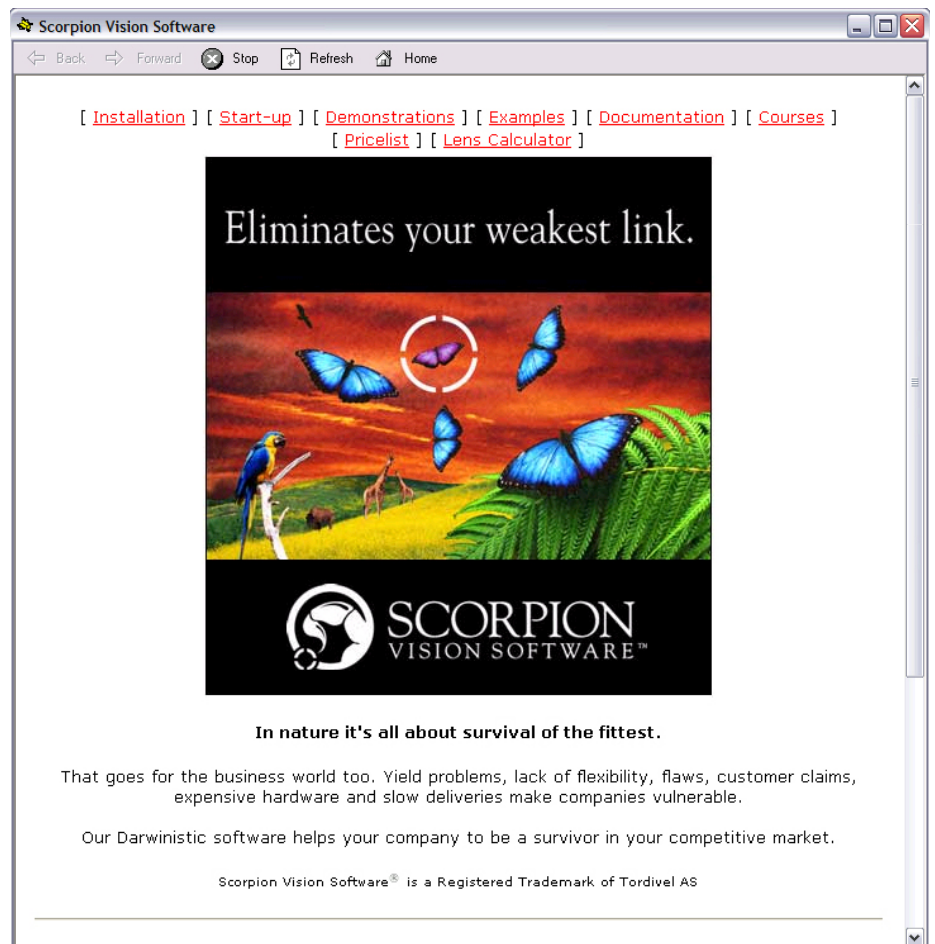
Scorpion Vision Software

Back Forward Stop Refresh Home

[ Installation ] [ Start-up ] [ Demonstrations ] [ Examples ] [ Documentation ] [ Courses ] [ Pricelist ] [ Lens Calculator ]

Eliminates your weakest link.

SCORPION VISION SOFTWARE™

In nature it's all about survival of the fittest.

That goes for the business world too. Yield problems, lack of flexibility, flaws, customer claims, expensive hardware and slow deliveries make companies vulnerable.

Our Darwinistic software helps your company to be a survivor in your competitive market.

Scorpion Vision Software® is a Registered Trademark of Tordivel AS